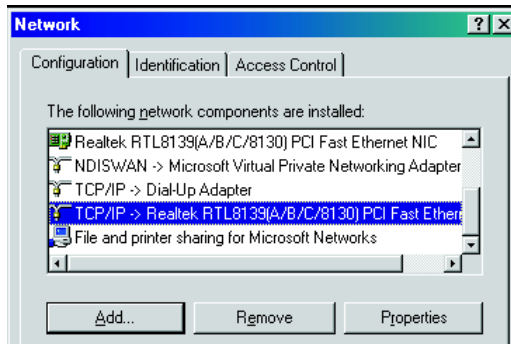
Network

?

Configuration | Identification | Access Control

The following network components are installed:

Realtek RTL8139(A/B/C/8130) PCI Fast Ethernet NIC

NDISWAN -> Microsoft Virtual Private Networking Adapter

TCP/IP -> Dial-Up Adapter

TCP/IP -> Realtek RTL8139(A/B/C/8130) PCI Fast Ether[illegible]

File and printer sharing for Microsoft Networks

Add...

Remove

Properties